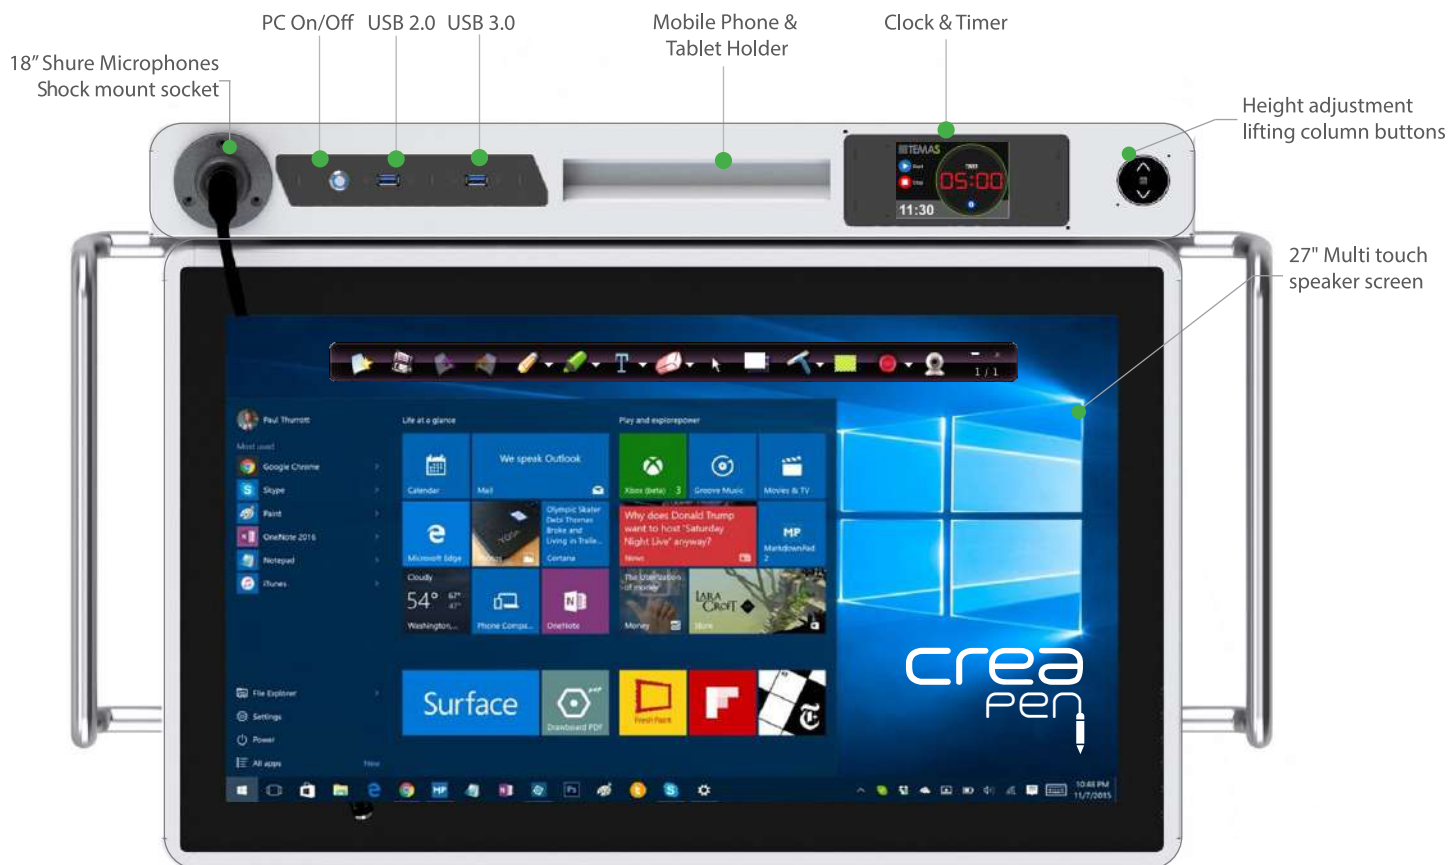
PC On/Off USB 2.0 USB 3.0

Mobile Phone & Tablet Holder

Clock & Timer

18" Shure Microphones Shock mount socket

Height adjustment lifting column buttons

27" Multi touch speaker screen

TEMAS

05:00

11:30

1 / 1

Paul Thurrott

Most used

Google Chrome

Skype

Paint

OneNote 2016

Notepad

iTunes

Life at a glance

Calendar

We speak Outlook

Mail

Microsoft Edge

Olympic Skater Debi Thomas Broke and Living in Traile...

Cortana

Cloudy

54°

Washington...

Phone Compa...

OneNote

Play and explore

Xbox (beta)

Groove Music

Movies & TV

Why does Donald Trump want to host 'Saturday Night Live' anyway?

News

MP

MarkdownPad 2

Money

LARA CROFT

Store

Surface

Drawboard PDF

Fresh Paint

File Explorer

Settings

Power

All apps

New

crea pen

10:48 PM

11/7/2015